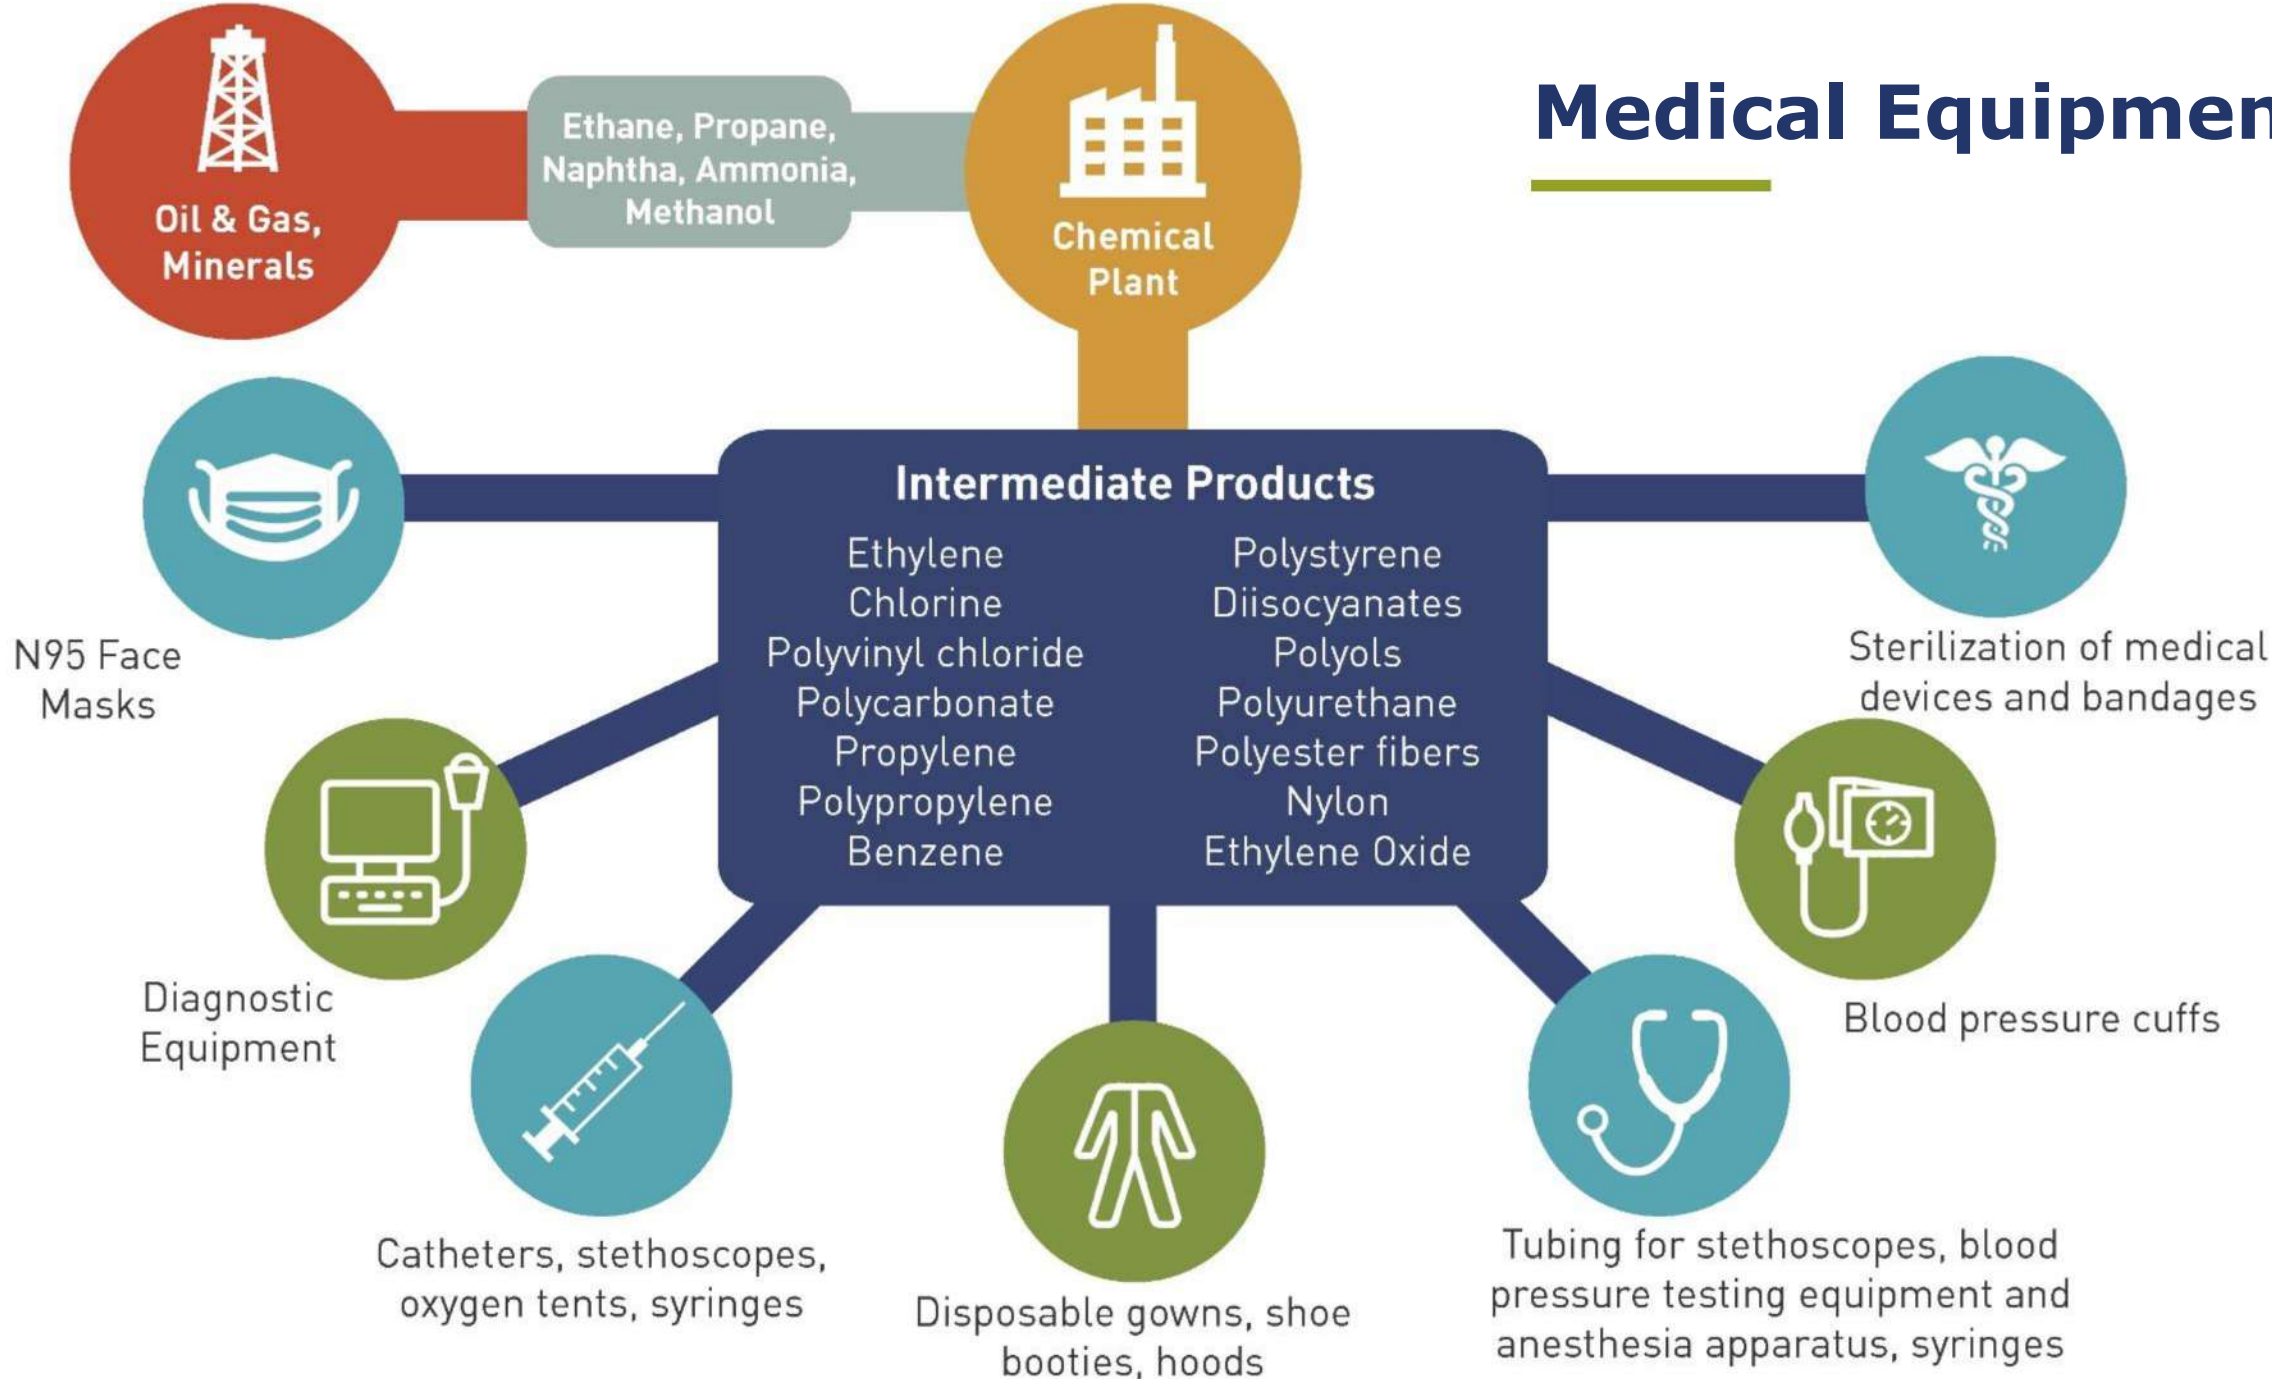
Medical Equipmen

Oil & Gas, Minerals

Ethane, Propane, Naphtha, Ammonia, Methanol

Chemical Plant

Intermediate Products

Ethylene
Chlorine
Polyvinyl chloride
Polycarbonate
Propylene
Polypropylene
Benzene

Polystyrene
Diisocyanates
Polyols
Polyurethane
Polyester fibers
Nylon
Ethylene Oxide

N95 Face Masks

Sterilization of medical devices and bandages

Diagnostic Equipment

Blood pressure cuffs

Catheters, stethoscopes, oxygen tents, syringes

Disposable gowns, shoe booties, hoods

Tubing for stethoscopes, blood pressure testing equipment and anesthesia apparatus, syringes